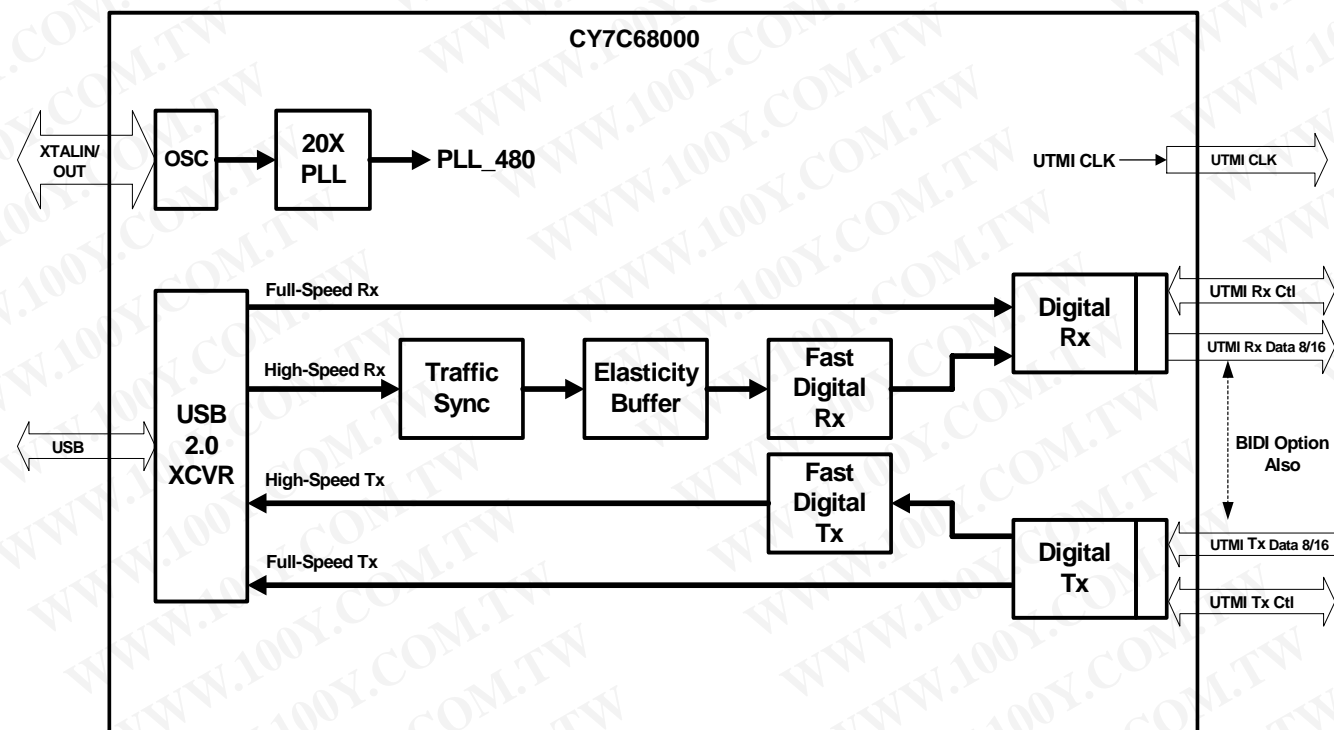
CY7C68000

XTALIN/ OUT

OSC

20X PLL

PLL_480

UTMI CLK

UTMI CLK

Full-Speed Rx

Digital Rx

UTMI Rx Ctl

UTMI Rx Data 8/16

High-Speed Rx

Traffic Sync

Elasticity Buffer

Fast Digital Rx

USB

USB 2.0 XCVR

BIDI Option Also

High-Speed Tx

Fast Digital Tx

Full-Speed Tx

Digital Tx

UTMI Tx Data 8/16

UTMI Tx Ctl

WWW.100Y.COM.TW